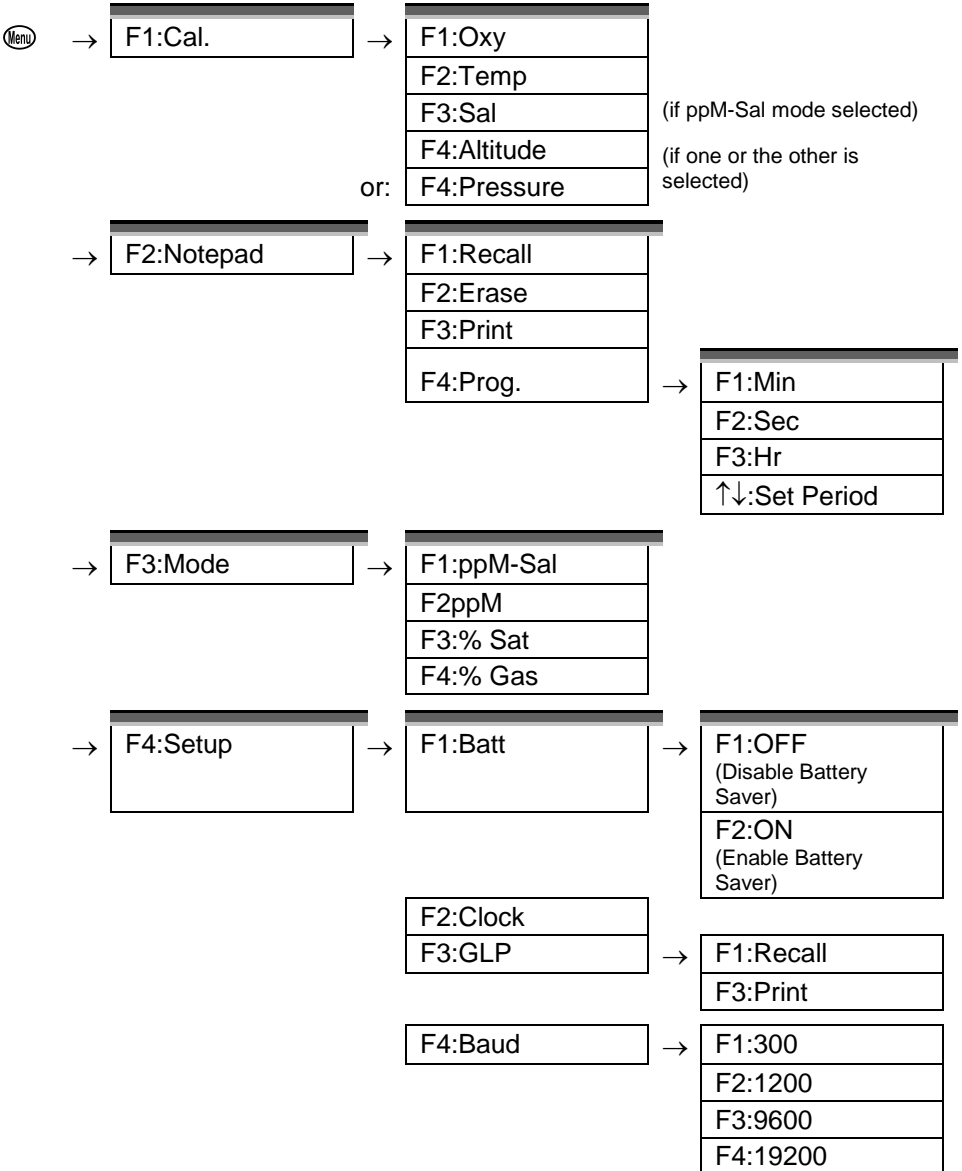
Menu → F1:Cal. → F1:Oxy
F2:Temp
F3:Sal (if ppM-Sal mode selected)
F4:Altitude
or: F4:Pressure (if one or the other is selected)

→ F2:Notepad → F1:Recall
F2:Erase
F3:Print
F4:Prog. → F1:Min
F2:Sec
F3:Hr
↑↓:Set Period

→ F3:Mode → F1:ppM-Sal
F2ppM
F3:% Sat
F4:% Gas

→ F4:Setup → F1:Batt → F1:OFF (Disable Battery Saver)
F2:ON (Enable Battery Saver)
F2:Clock
F3:GLP → F1:Recall
F3:Print
F4:Baud → F1:300
F2:1200
F3:9600
F4:19200